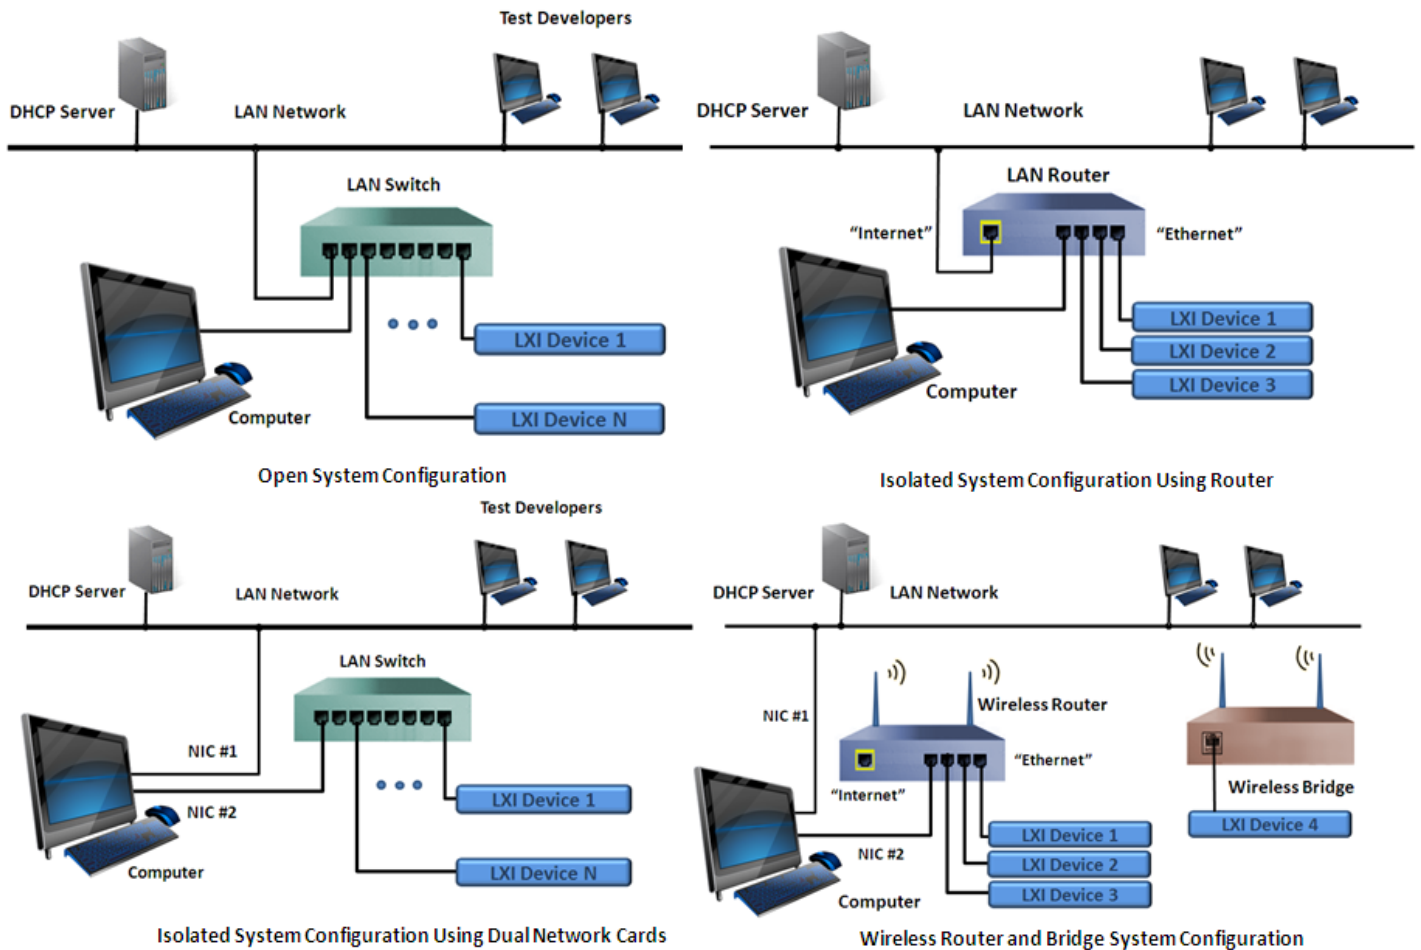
Test Developers

DHCP Server

LAN Network

LAN Switch

LXI Device 1

LXI Device N

Computer

Open System Configuration

DHCP Server

LAN Network

LAN Router

"Internet"

"Ethernet"

LXI Device 1

LXI Device 2

LXI Device 3

Computer

Isolated System Configuration Using Router

Test Developers

DHCP Server

LAN Network

LAN Switch

NIC #1

NIC #2

LXI Device 1

LXI Device N

Computer

Isolated System Configuration Using Dual Network Cards

DHCP Server

LAN Network

NIC #1

Wireless Router

"Ethernet"

"Internet"

NIC #2

LXI Device 1

LXI Device 2

LXI Device 3

Computer

Wireless Bridge

LXI Device 4

Wireless Router and Bridge System Configuration